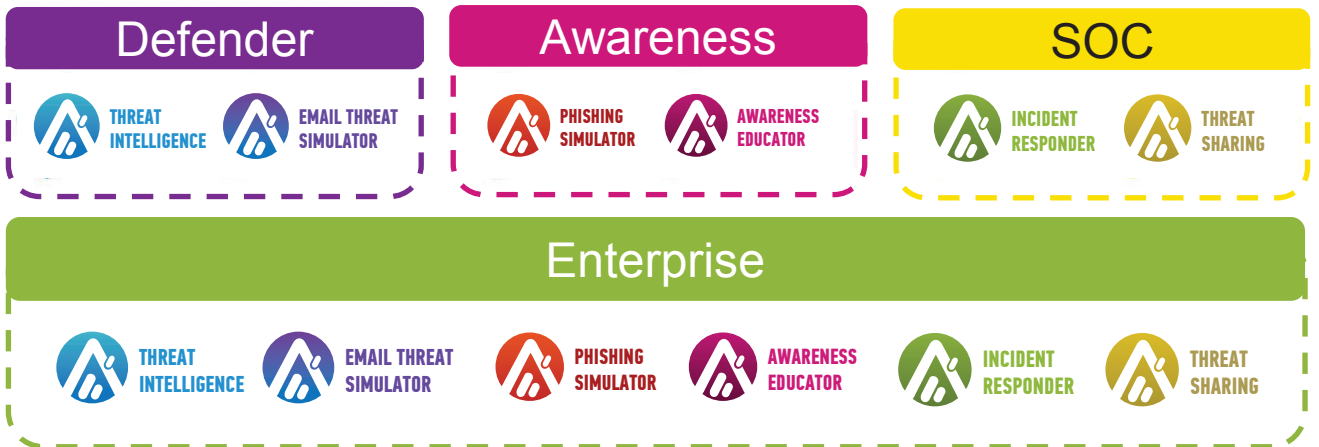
Defender

THREAT INTELLIGENCE

EMAIL THREAT SIMULATOR

Awareness

PHISHING SIMULATOR

AWARENESS EDUCATOR

SOC

INCIDENT RESPONDER

THREAT SHARING

Enterprise

THREAT INTELLIGENCE

EMAIL THREAT SIMULATOR

PHISHING SIMULATOR

AWARENESS EDUCATOR

INCIDENT RESPONDER

THREAT SHARING